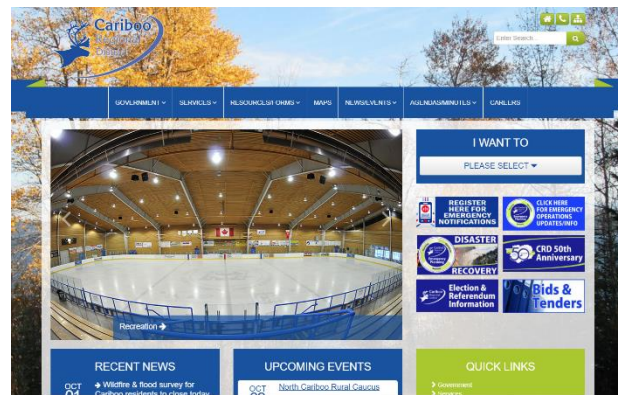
Cariboo
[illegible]

Enter Search...

GOVERNMENT
SERVICES
RESOURCES/FORMS
MAPS
NEWS/EVENTS
AGENDAS/MINUTES
CAREERS

Recreation

I WANT TO
PLEASE SELECT

REGISTER HERE FOR EMERGENCY NOTIFICATIONS
CLICK HERE FOR EMERGENCY OPERATIONS UPDATES/INFO
DISASTER RECOVERY
CRD 50th Anniversary
Election & Referendum Information
Bids & Tenders

RECENT NEWS
OCT 01
Wildfire & flood survey for Cariboo residents to close today

UPCOMING EVENTS
OCT
North Cariboo Rural Caucus

QUICK LINKS
Government
Services